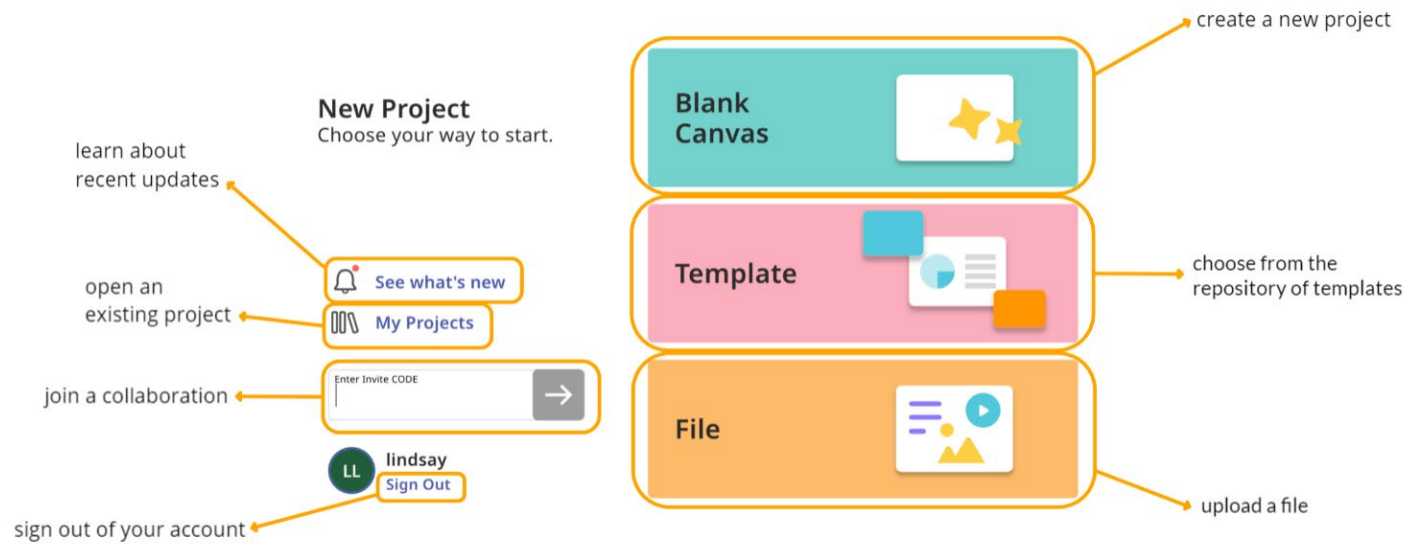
New Project
Choose your way to start.

learn about recent updates

See what's new

open an existing project

My Projects

join a collaboration

Enter Invite CODE

LL

lindsay

Sign Out

sign out of your account

create a new project

Blank Canvas

Template

choose from the repository of templates

File

upload a file